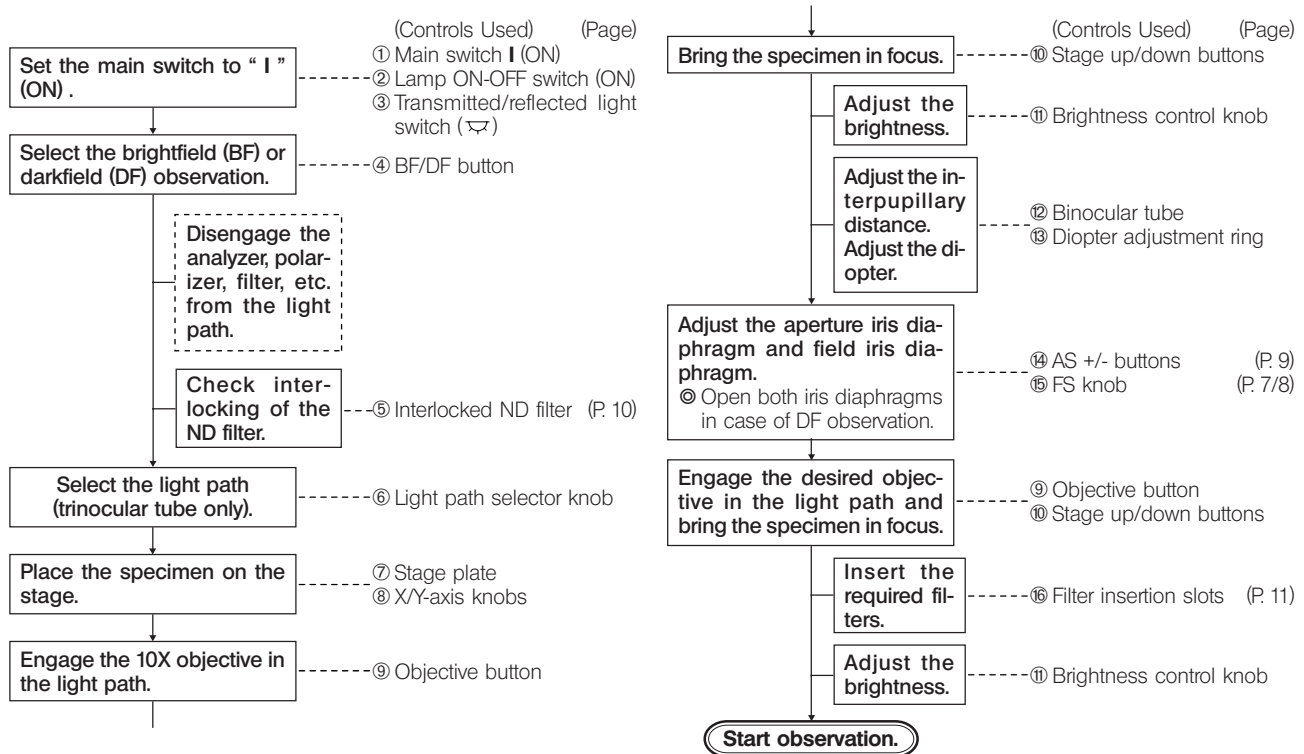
(Controls Used) (Page)

Set the main switch to " I " (ON) .

① Main switch I (ON)
② Lamp ON-OFF switch (ON)
③ Transmitted/reflected light switch (☋)

Select the brightfield (BF) or darkfield (DF) observation.

④ BF/DF button

Disengage the analyzer, polarizer, filter, etc. from the light path.

Check interlocking of the ND filter.

⑤ Interlocked ND filter (P. 10)

Select the light path (trinocular tube only).

⑥ Light path selector knob

Place the specimen on the stage.

⑦ Stage plate
⑧ X/Y-axis knobs

Engage the 10X objective in the light path.

⑨ Objective button

(Controls Used) (Page)

Bring the specimen in focus.

⑩ Stage up/down buttons

Adjust the brightness.

⑪ Brightness control knob

Adjust the interpupillary distance. Adjust the diopter.

⑫ Binocular tube
⑬ Diopter adjustment ring

Adjust the aperture iris diaphragm and field iris diaphragm.
◎ Open both iris diaphragms in case of DF observation.

⑭ AS +/- buttons (P. 9)
⑮ FS knob (P. 7/8)

Engage the desired objective in the light path and bring the specimen in focus.

⑨ Objective button
⑩ Stage up/down buttons

Insert the required filters.

⑯ Filter insertion slots (P. 11)

Adjust the brightness.

⑪ Brightness control knob

Start observation.